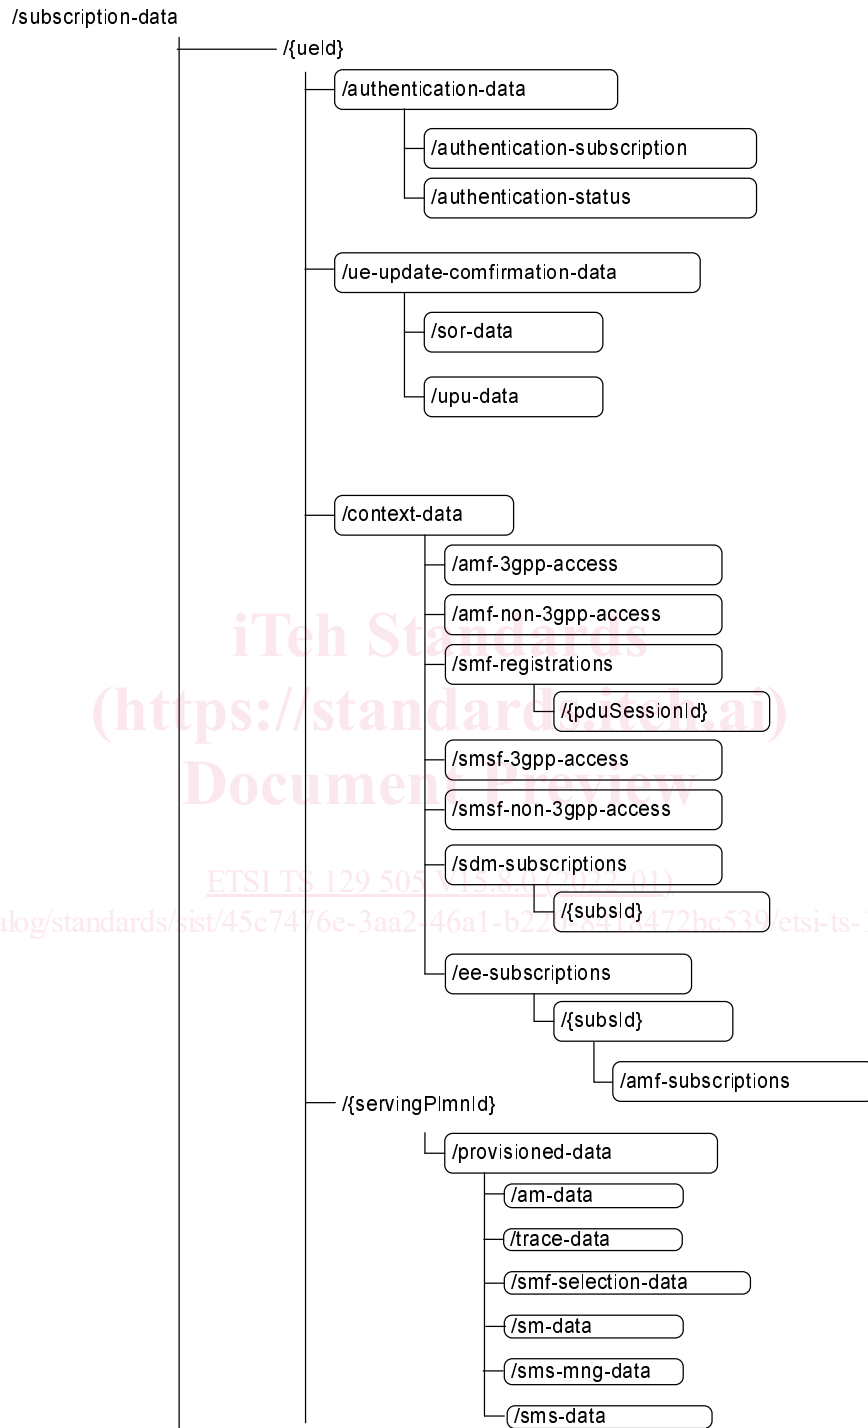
/subscription-data

/{ueId}

/authentication-data

/authentication-subscription

/authentication-status

/ue-update-comfirmation-data

/sor-data

/upu-data

/context-data

/amf-3gpp-access

/amf-non-3gpp-access

/smf-registrations

/{pduSessionId}

/smsf-3gpp-access

/smsf-non-3gpp-access

/sdm-subscriptions

/{subsId}

/ee-subscriptions

/{subsId}

/amf-subscriptions

/{servingPlmnId}

/provisioned-data

/am-data

/trace-data

/smf-selection-data

/sm-data

/sms-mng-data

/sms-data

iTeh Standards
(https://standards.iteh.ai)
Document Preview

ETSI TS 129 505 V15.3.0 (2022-01)
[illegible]log/standards/sist/45c7476e-3aa2-46a1-b22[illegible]472bc539/etsi-ts-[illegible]